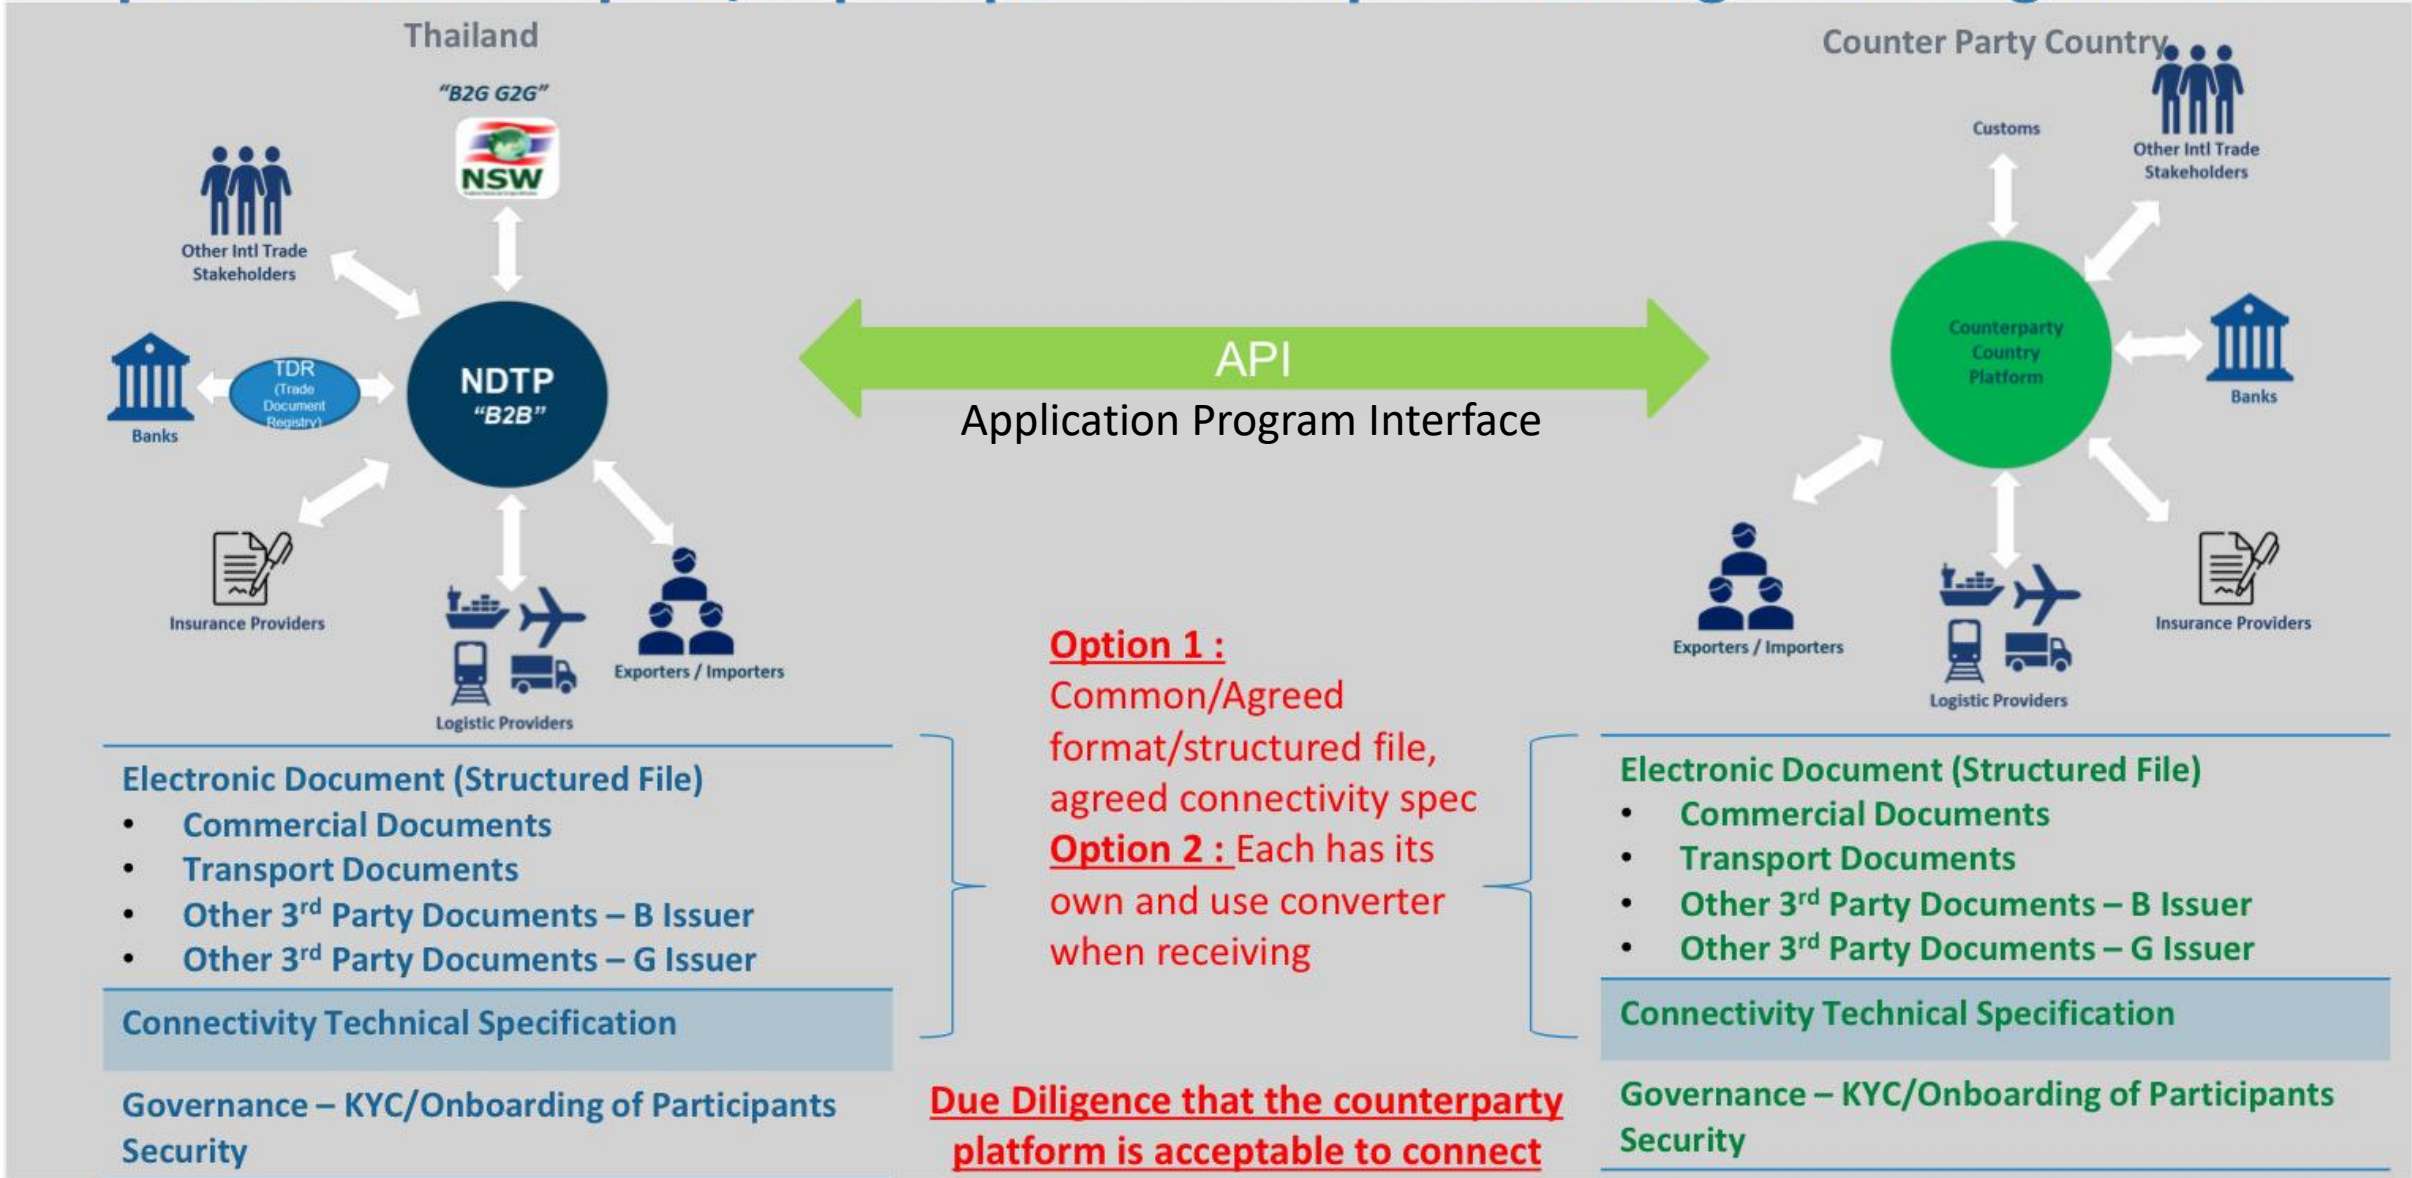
Thailand

"B2G G2G"

NSW

Other Intl Trade Stakeholders

Banks

TDR (Trade Document Registry)

NDTP "B2B"

Insurance Providers

Logistic Providers

Exporters / Importers

API

Application Program Interface

Counter Party Country

Customs

Other Intl Trade Stakeholders

Counterparty Country Platform

Banks

Exporters / Importers

Logistic Providers

Insurance Providers

Electronic Document (Structured File)
• Commercial Documents
• Transport Documents
• Other 3$^{rd}$ Party Documents – B Issuer
• Other 3$^{rd}$ Party Documents – G Issuer

Connectivity Technical Specification

Governance – KYC/Onboarding of Participants
Security

Option 1 : Common/Agreed format/structured file, agreed connectivity spec
Option 2 : Each has its own and use converter when receiving

Due Diligence that the counterparty platform is acceptable to connect

Electronic Document (Structured File)
• Commercial Documents
• Transport Documents
• Other 3$^{rd}$ Party Documents – B Issuer
• Other 3$^{rd}$ Party Documents – G Issuer

Connectivity Technical Specification

Governance – KYC/Onboarding of Participants
Security